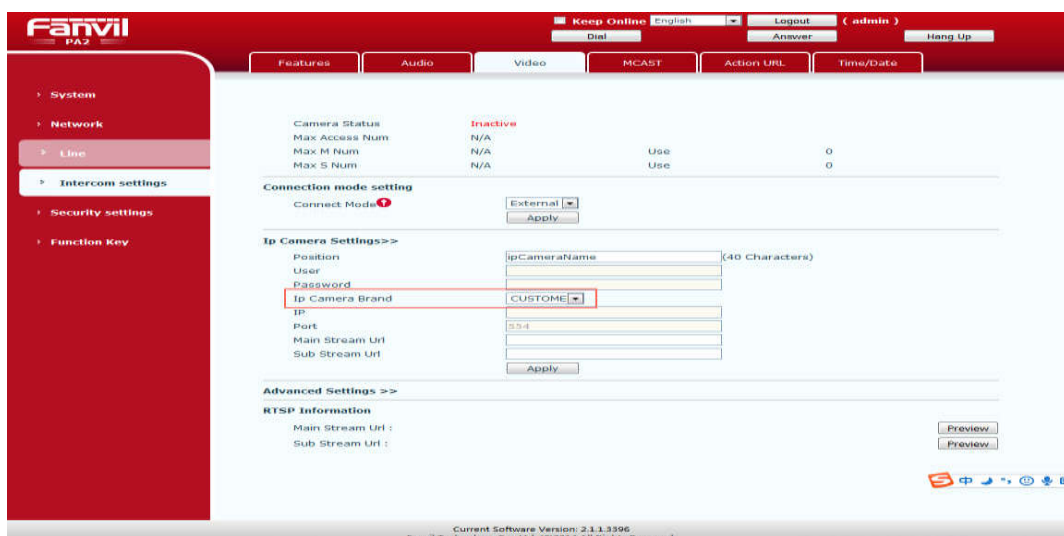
Fanvil
PA2

Keep Online English Logout ( admin )
Dial Answer Hang Up

Features Audio Video MCAST Action URL Time/Date

System
Network
Line
Intercom settings
Security settings
Function Key

| | | | |
|---|---|---|---|
| Camera Status | Inactive | | |
| Max Access Num | N/A | | |
| Max M Num | N/A | Use | 0 |
| Max S Num | N/A | Use | 0 |

Connection mode setting
Connect Mode External
Apply

Ip Camera Settings>>
Position ipCameraName (40 Characters)
User
Password
Ip Camera Brand CUSTOME
IP
Port 554
Main Stream Url
Sub Stream Url
Apply

Advanced Settings >>

RTSP Information
Main Stream Url : Preview
Sub Stream Url : Preview

中

Current Software Version: 2.1.1.3596
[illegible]